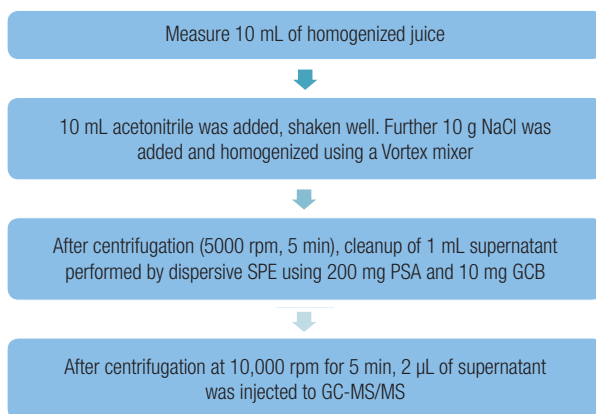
Measure 10 mL of homogenized juice

10 mL acetonitrile was added, shaken well. Further 10 g NaCl was added and homogenized using a Vortex mixer

After centrifugation (5000 rpm, 5 min), cleanup of 1 mL supernatant performed by dispersive SPE using 200 mg PSA and 10 mg GCB

After centrifugation at 10,000 rpm for 5 min, 2 µL of supernatant was injected to GC-MS/MS